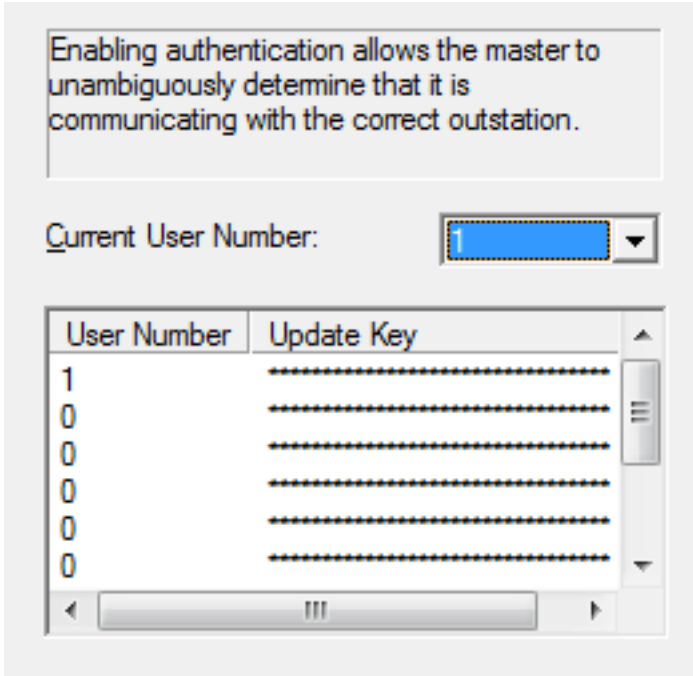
Enabling authentication allows the master to unambiguously determine that it is communicating with the correct outstation.

Current User Number: 1

| User Number | Update Key |
|---|---|
| 1 | \*\*\*\*\*\*\*\*\*\*\*\*\*\*\*\*\*\*\*\*\*\*\*\*\*\*\*\*\*\*\*\* |
| 0 | \*\*\*\*\*\*\*\*\*\*\*\*\*\*\*\*\*\*\*\*\*\*\*\*\*\*\*\*\*\*\*\* |
| 0 | \*\*\*\*\*\*\*\*\*\*\*\*\*\*\*\*\*\*\*\*\*\*\*\*\*\*\*\*\*\*\*\* |
| 0 | \*\*\*\*\*\*\*\*\*\*\*\*\*\*\*\*\*\*\*\*\*\*\*\*\*\*\*\*\*\*\*\* |
| 0 | \*\*\*\*\*\*\*\*\*\*\*\*\*\*\*\*\*\*\*\*\*\*\*\*\*\*\*\*\*\*\*\* |
| 0 | \*\*\*\*\*\*\*\*\*\*\*\*\*\*\*\*\*\*\*\*\*\*\*\*\*\*\*\*\*\*\*\* |